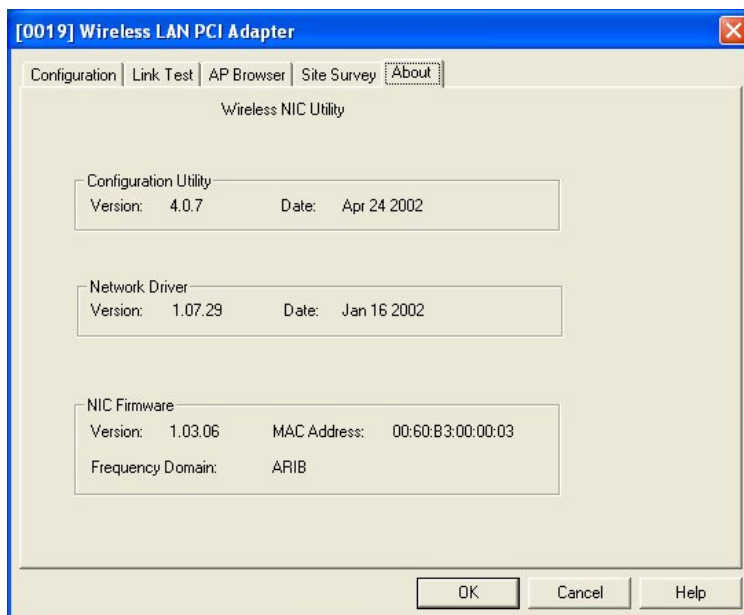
[0019] Wireless LAN PCI Adapter

Configuration | Link Test | AP Browser | Site Survey | About

Wireless NIC Utility

Configuration Utility
Version: 4.0.7 Date: Apr 24 2002

Network Driver
Version: 1.07.29 Date: Jan 16 2002

NIC Firmware
Version: 1.03.06 MAC Address: 00:60:B3:00:00:03
Frequency Domain: ARIB

OK Cancel Help